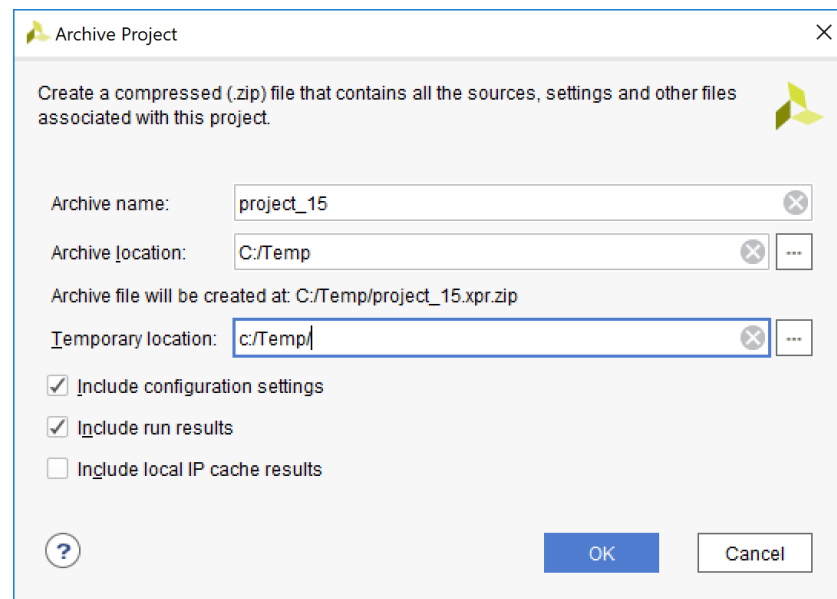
Archive Project

Create a compressed (.zip) file that contains all the sources, settings and other files associated with this project.

Archive name: project_15

Archive location: C:/Temp ...

Archive file will be created at: C:/Temp/project_15.xpr.zip

Temporary location: c:/Temp/ ...

Include configuration settings

Include run results

Include local IP cache results

?

OK

Cancel